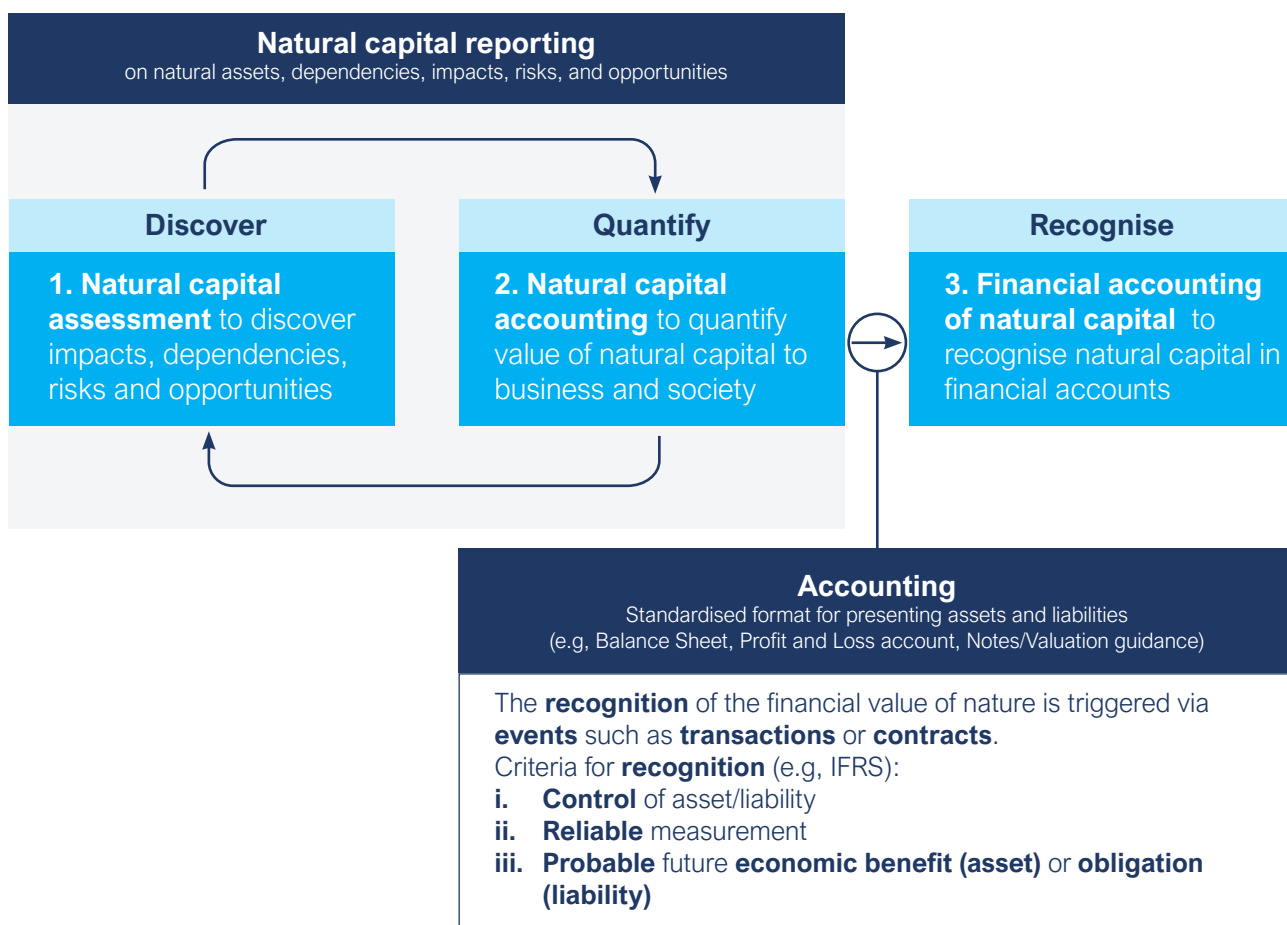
**Natural capital reporting**
on natural assets, dependencies, impacts, risks, and opportunities

**Discover**

**1. Natural capital assessment** to discover impacts, dependencies, risks and opportunities

**Quantify**

**2. Natural capital accounting** to quantify value of natural capital to business and society

**Recognise**

**3. Financial accounting of natural capital** to recognise natural capital in financial accounts

**Accounting**
Standardised format for presenting assets and liabilities
(e.g, Balance Sheet, Profit and Loss account, Notes/Valuation guidance)

The **recognition** of the financial value of nature is triggered via **events** such as **transactions** or **contracts**.
Criteria for **recognition** (e.g, IFRS):
**i.** **Control** of asset/liability
**ii.** **Reliable** measurement
**iii.** **Probable** future **economic benefit (asset)** or **obligation (liability)**